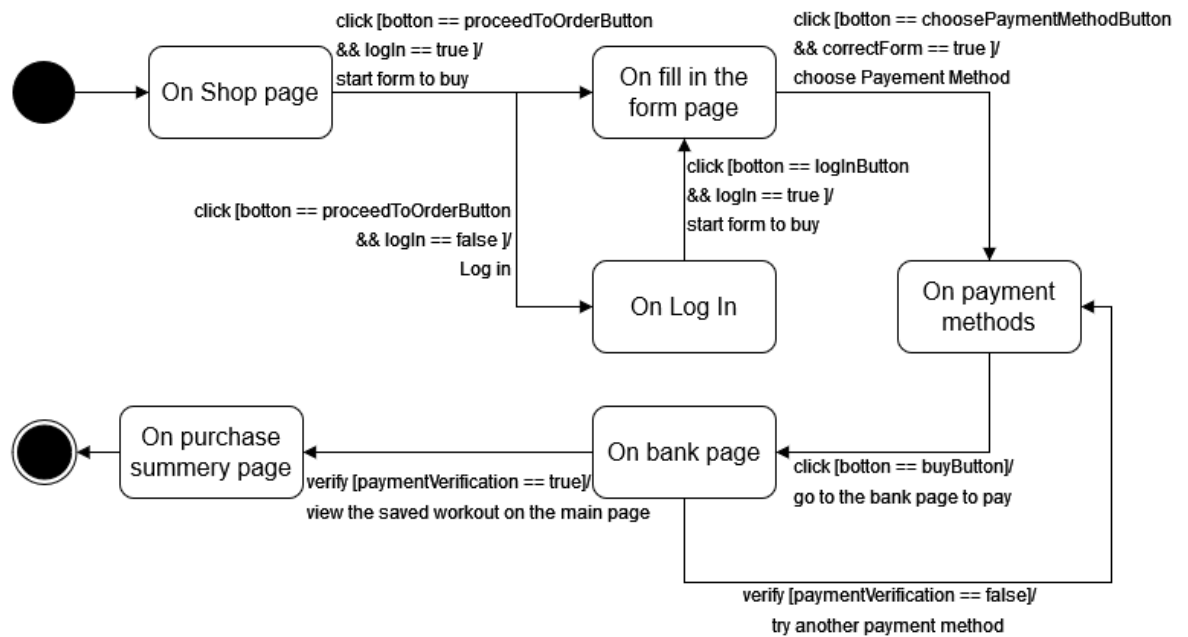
click [botton == proceedToOrderButton && logIn == true ]/ start form to buy

On Shop page

On fill in the form page

click [botton == choosePaymentMethodButton && correctForm == true ]/ choose Payement Method

click [botton == logInButton && logIn == true ]/ start form to buy

click [botton == proceedToOrderButton && logIn == false ]/ Log in

On Log In

On payment methods

On purchase summery page

On bank page

verify [paymentVerification == true]/ view the saved workout on the main page

click [botton == buyButton]/ go to the bank page to pay

verify [paymentVerification == false]/ try another payment method